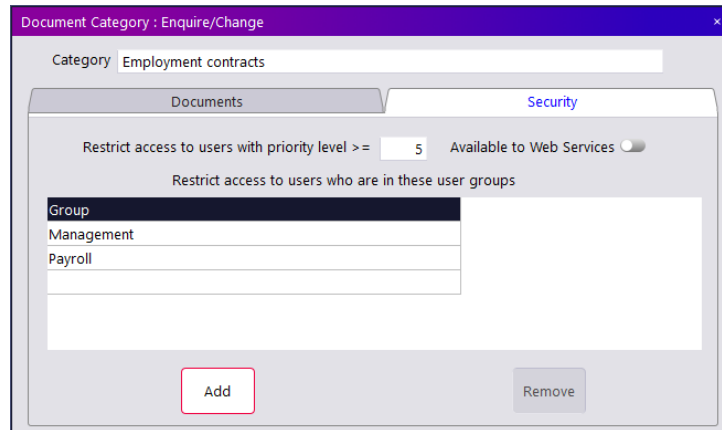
Document Category : Enquire/Change

×

Category Employment contracts

Documents

Security

Restrict access to users with priority level >= 5

Available to Web Services

Restrict access to users who are in these user groups

| Group |
|---|
| Management |
| Payroll |
| |

Add

Remove